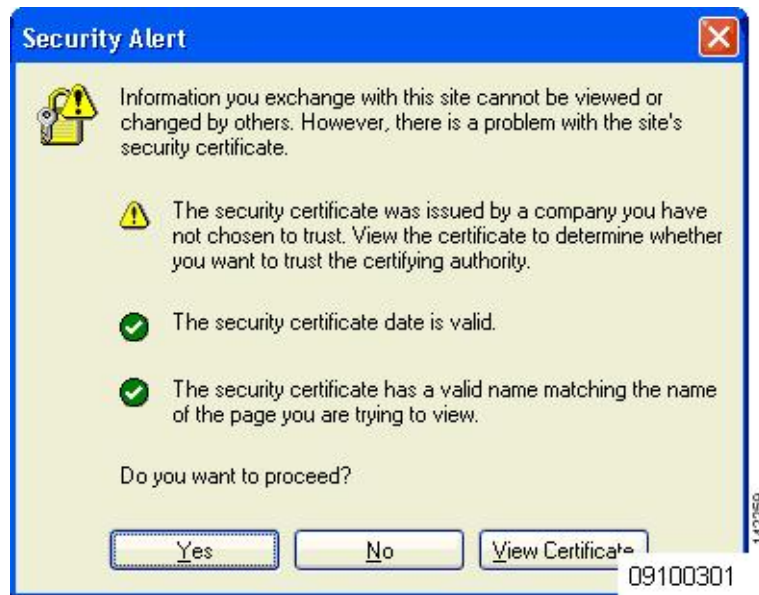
Security Alert

Information you exchange with this site cannot be viewed or changed by others. However, there is a problem with the site's security certificate.

The security certificate was issued by a company you have not chosen to trust. View the certificate to determine whether you want to trust the certifying authority.

The security certificate date is valid.

The security certificate has a valid name matching the name of the page you are trying to view.

Do you want to proceed?

Yes No View Certificate

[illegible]

09100301